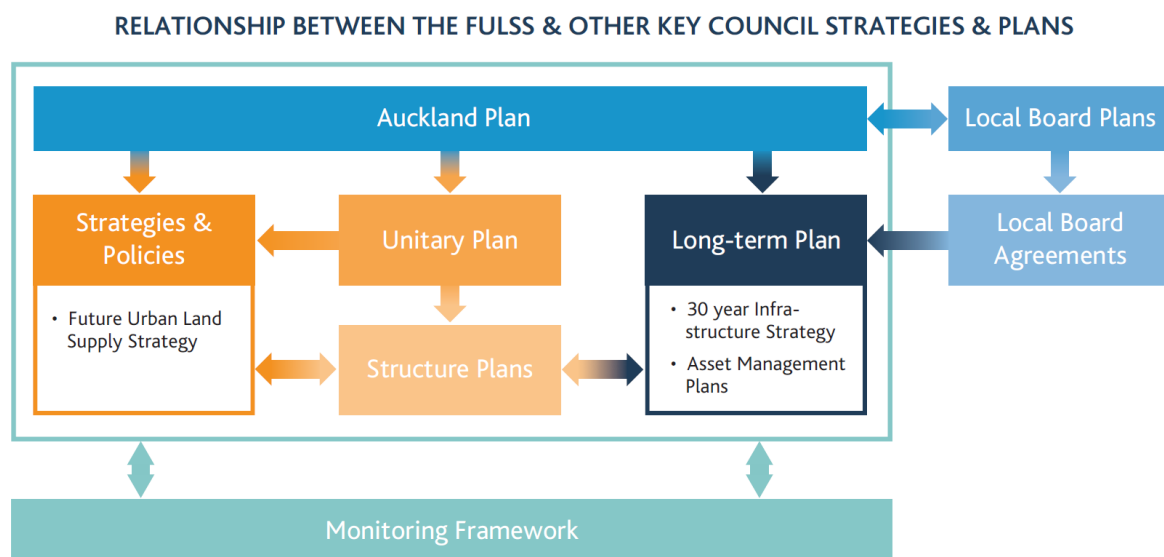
RELATIONSHIP BETWEEN THE FULSS & OTHER KEY COUNCIL STRATEGIES & PLANS

Auckland Plan

Local Board Plans

Strategies & Policies

• Future Urban Land Supply Strategy

Unitary Plan

Long-term Plan

• 30 year Infrastructure Strategy
• Asset Management Plans

Local Board Agreements

Structure Plans

Monitoring Framework